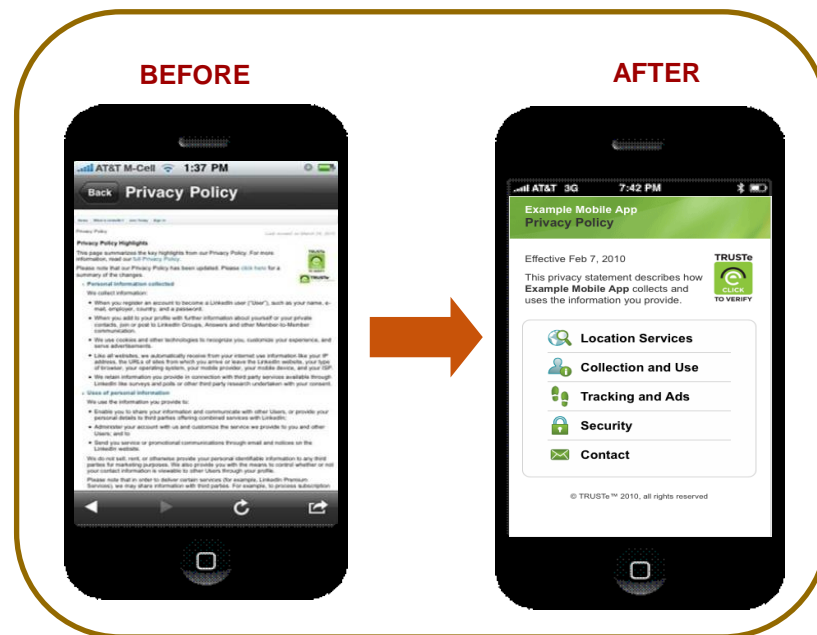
BEFORE

AT&T M-Cell 1:37 PM

Back Privacy Policy

Privacy Policy

Privacy Policy Highlights

This page summarizes the key highlights from our Privacy Policy. For more information, read our full Privacy Policy.

Please note that our Privacy Policy has been updated. Please click here for a summary of the changes.

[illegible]

AFTER

AT&T 3G 7:42 PM

Example Mobile App
Privacy Policy

Effective Feb 7, 2010

TRUSTe
CLICK
TO VERIFY

This privacy statement describes how **Example Mobile App** collects and uses the information you provide.

Location Services

Collection and Use

Tracking and Ads

Security

Contact

© TRUSTe™ 2010, all rights reserved